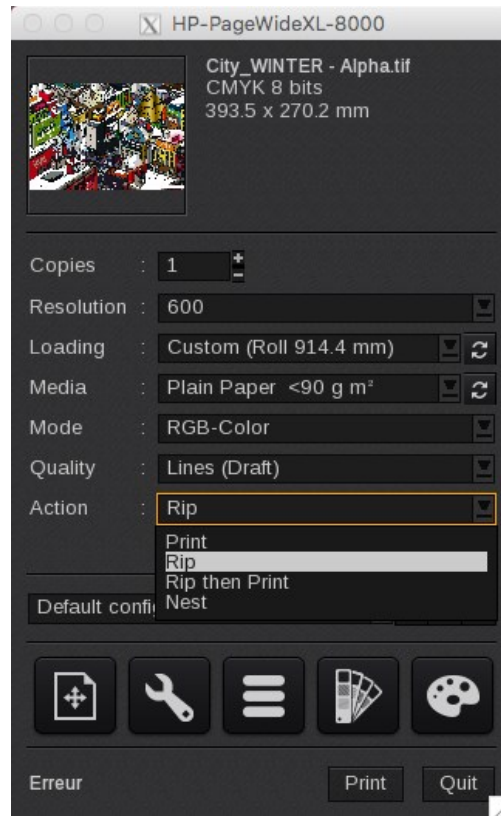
HP-PageWideXL-8000

City_WINTER - Alpha.tif
CMYK 8 bits
393.5 x 270.2 mm

Copies : 1
Resolution : 600
Loading : Custom (Roll 914.4 mm)
Media : Plain Paper <90 g m²
Mode : RGB-Color
Quality : Lines (Draft)
Action : Rip

Print
Rip
Rip then Print
Nest

Default confi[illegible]

Erreur
Print
Quit